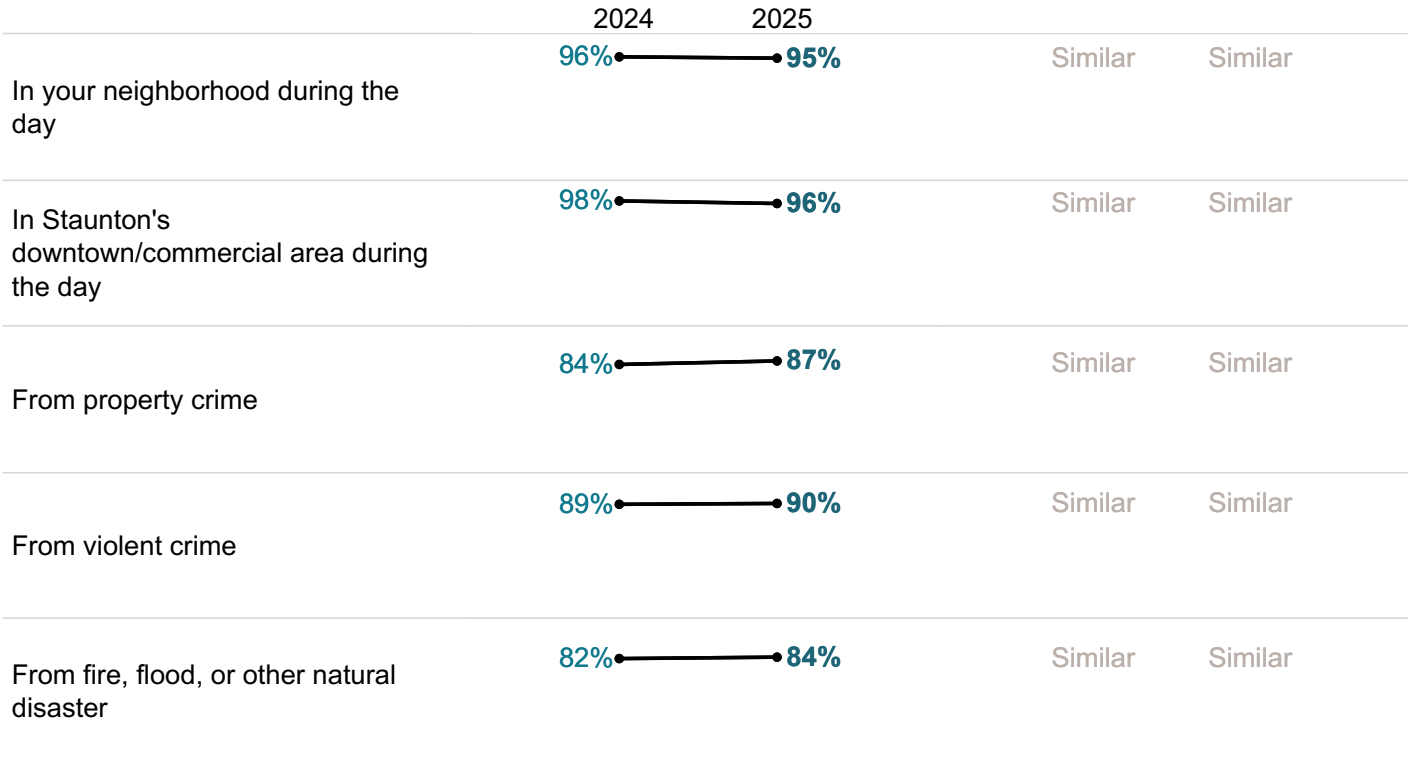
| | 2024 | 2025 | | |
|---|---|---|---|---|
| In your neighborhood during the day | 96% | 95% | Similar | Similar |
| In Staunton's downtown/commercial area during the day | 98% | 96% | Similar | Similar |
| From property crime | 84% | 87% | Similar | Similar |
| From violent crime | 89% | 90% | Similar | Similar |
| From fire, flood, or other natural disaster | 82% | 84% | Similar | Similar |